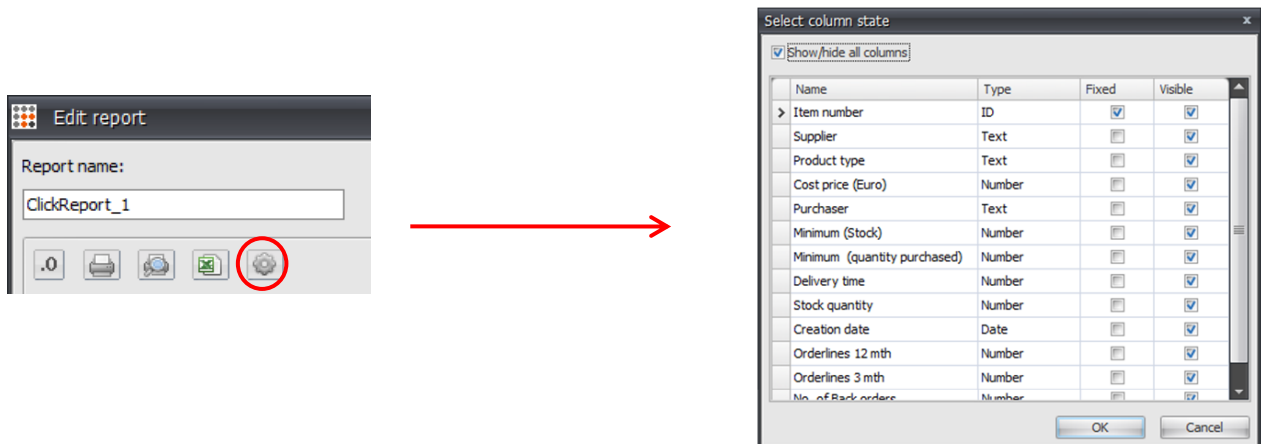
Edit report

Report name:

ClickReport_1

.0

Select column state

Show/hide all columns

| | Name | Type | Fixed | Visible |
|---|---|---|---|---|
| > | Item number | ID | ☑ | ☑ |
| | Supplier | Text | ☐ | ☑ |
| | Product type | Text | ☐ | ☑ |
| | Cost price (Euro) | Number | ☐ | ☑ |
| | Purchaser | Text | ☐ | ☑ |
| | Minimum (Stock) | Number | ☐ | ☑ |
| | Minimum (quantity purchased) | Number | ☐ | ☑ |
| | Delivery time | Number | ☐ | ☑ |
| | Stock quantity | Number | ☐ | ☑ |
| | Creation date | Date | ☐ | ☑ |
| | Orderlines 12 mth | Number | ☐ | ☑ |
| | Orderlines 3 mth | Number | ☐ | ☑ |
| | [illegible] | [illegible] | ☐ | ☑ |

OK Cancel